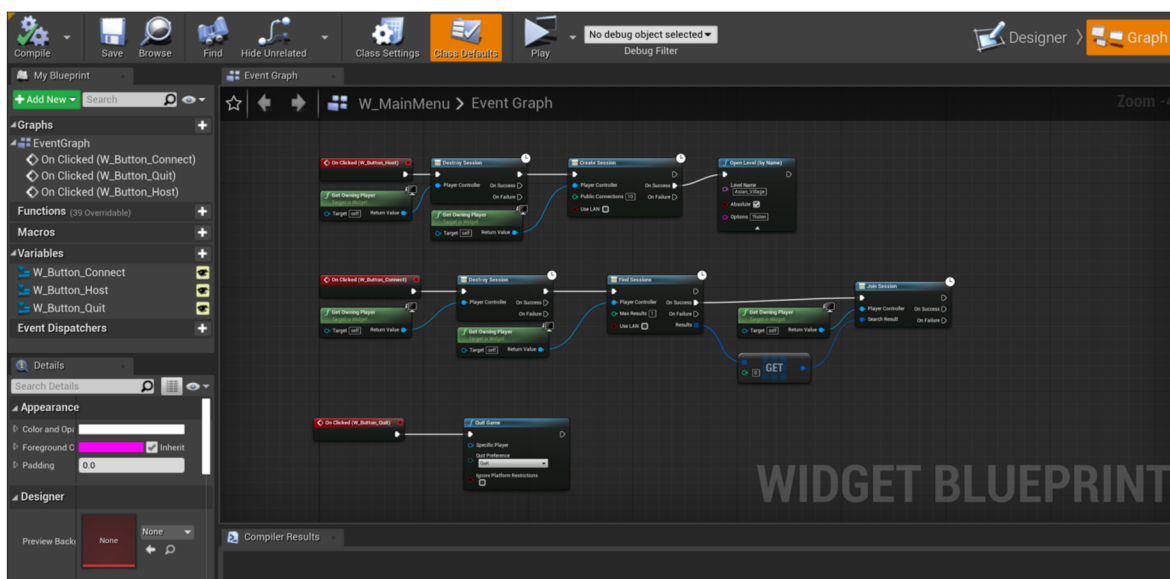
Compile Save Browse Find Hide Unrelated Class Settings Class Defaults Play No debug object selected Debug Filter Designer Graph

My Blueprint

Event Graph

+ Add New Search

W_MainMenu > Event Graph

Zoom

Graphs

EventGraph

On Clicked (W_Button_Connect)

On Clicked (W_Button_Quit)

On Clicked (W_Button_Host)

Functions (39 Overridable)

Macros

Variables

W_Button_Connect

W_Button_Host

W_Button_Quit

Event Dispatchers

Details

Search Details

Appearance

Color and Op

Foreground C Inherit

Padding 0.0

Designer

Preview Back None None

Compiler Results

On Clicked (W_Button_Host)

Destroy Session

Player Controller On Success On Failure

Create Session

Player Controller On Success Public Connections 10 On Failure Use LAN

Open Level (by Name)

Level Name Asian_Village Absolute Options ?listen

Get Owning Player Target is Widget Target self Return Value

Get Owning Player Target is Widget Target self Return Value

On Clicked (W_Button_Connect)

Destroy Session

Player Controller On Success On Failure

Find Sessions

Player Controller On Success Max Results 1 On Failure Use LAN Results

Join Session

Player Controller On Success Search Result On Failure

Get Owning Player Target is Widget Target self Return Value

Get Owning Player Target is Widget Target self Return Value

Get Owning Player Target is Widget Target self Return Value

GET 0

On Clicked (W_Button_Quit)

Quit Game

Specific Player Quit Preference Quit Ignore Platform Restrictions

WIDGET BLUEPRINT